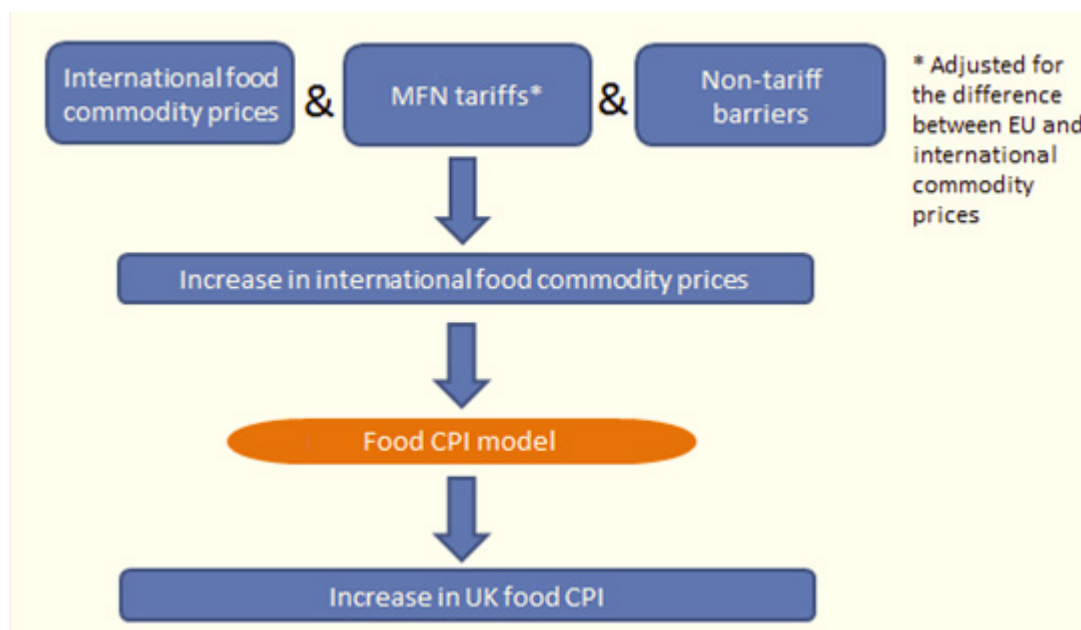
International food commodity prices

&

MFN tariffs*

&

Non-tariff barriers

* Adjusted for the difference between EU and international commodity prices

Increase in international food commodity prices

Food CPI model

Increase in UK food CPI